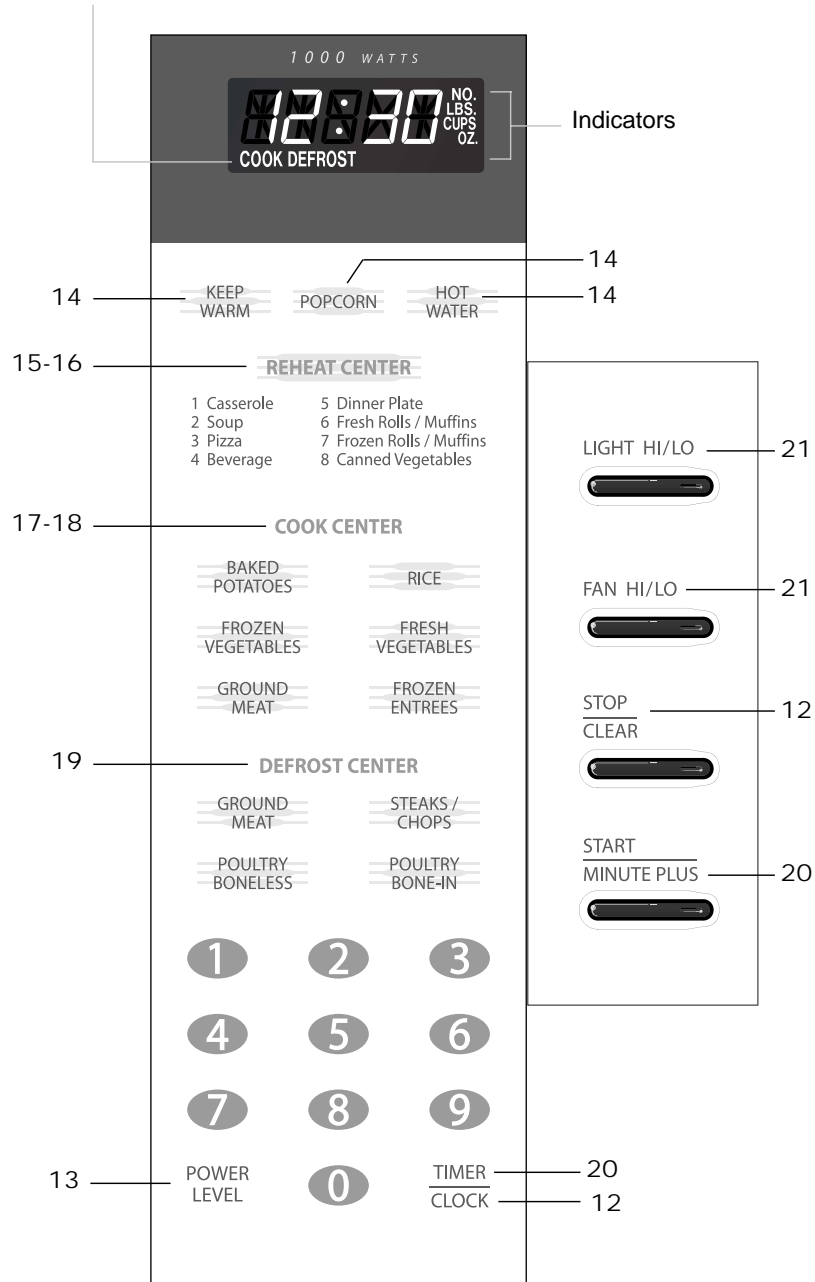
1000 WATTS

12:30 NO. LBS. CUPS OZ.

COOK DEFROST

Indicators

14

14 KEEP WARM

POPCORN

HOT WATER 14

15-16 REHEAT CENTER

1 Casserole
2 Soup
3 Pizza
4 Beverage
5 Dinner Plate
6 Fresh Rolls / Muffins
7 Frozen Rolls / Muffins
8 Canned Vegetables

17-18 COOK CENTER

BAKED POTATOES

RICE

FROZEN VEGETABLES

FRESH VEGETABLES

GROUND MEAT

FROZEN ENTREES

19 DEFROST CENTER

GROUND MEAT

STEAKS / CHOPS

POULTRY BONELESS

POULTRY BONE-IN

1 2 3
4 5 6
7 8 9

13 POWER LEVEL

0

TIMER 20

CLOCK 12

LIGHT HI/LO 21

FAN HI/LO 21

STOP
CLEAR 12

START
MINUTE PLUS 20